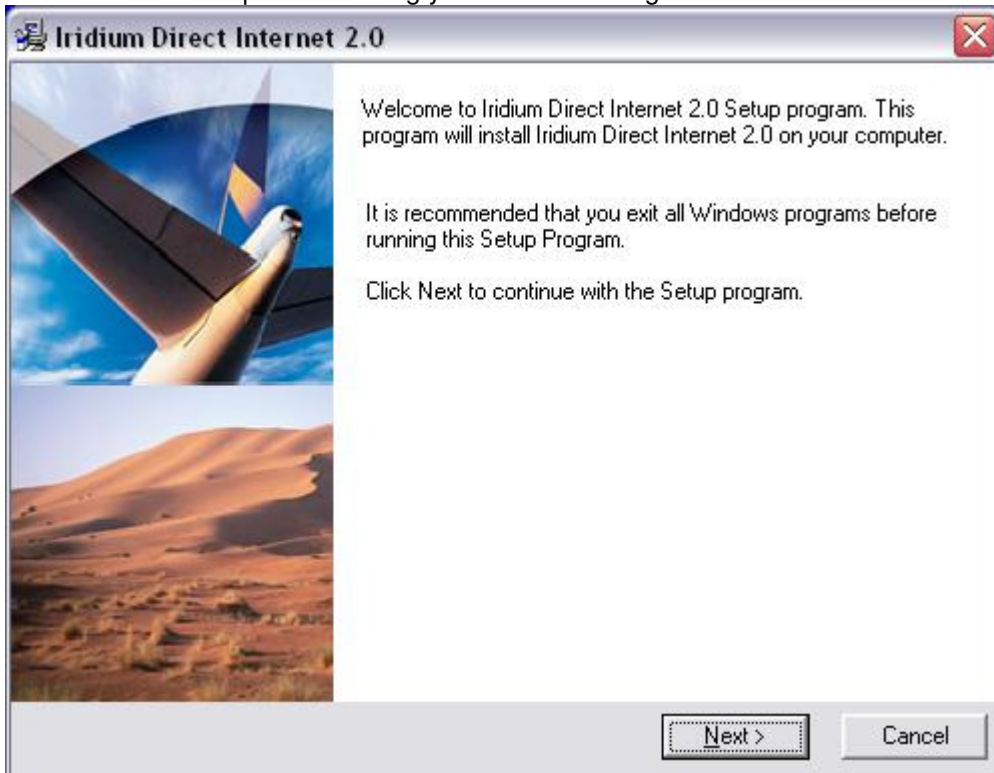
Iridium Direct Internet 2.0

Welcome to Iridium Direct Internet 2.0 Setup program. This program will install Iridium Direct Internet 2.0 on your computer.

It is recommended that you exit all Windows programs before running this Setup Program.

Click Next to continue with the Setup program.

Next >

Cancel